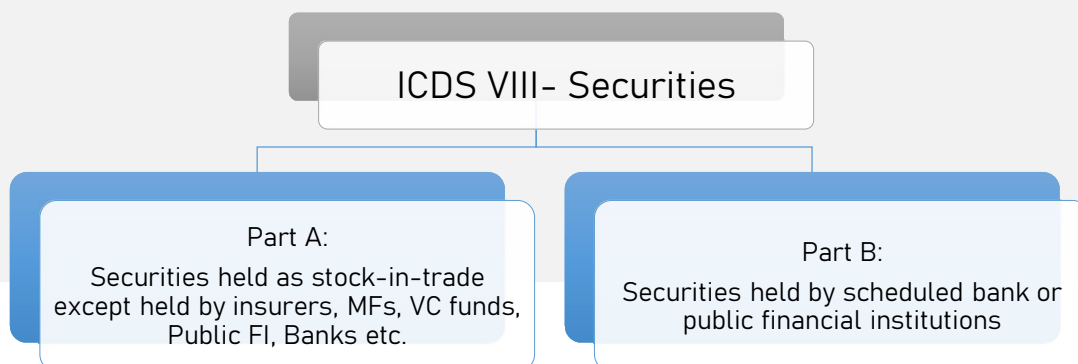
ICDS VIII- Securities

Part A:
Securities held as stock-in-trade except held by insurers, MFs, VC funds, Public FI, Banks etc.

Part B:
Securities held by scheduled bank or public financial institutions